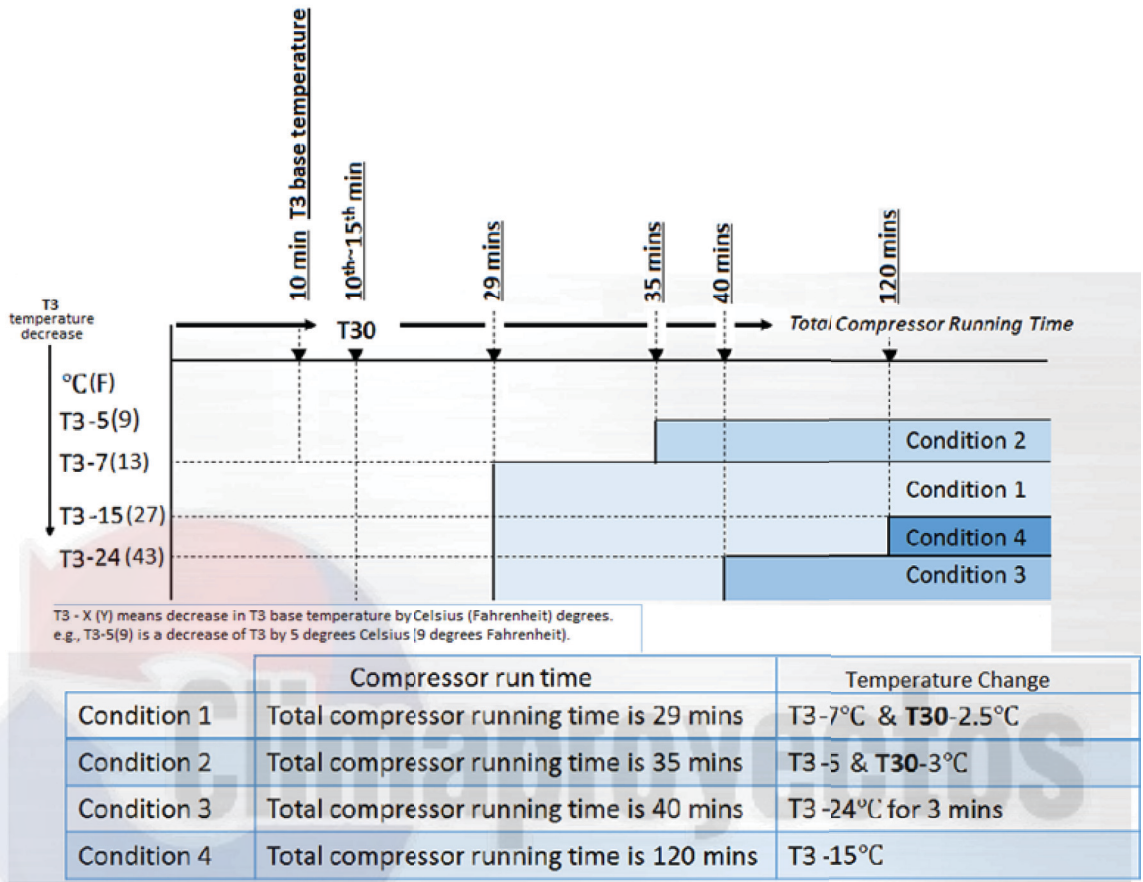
T3 base temperature

10 min

10th~15th min

29 mins

35 mins

40 mins

120 mins

T3 temperature decrease

T30

Total Compressor Running Time

°C(F)

T3-5(9)

T3-7(13)

T3-15(27)

T3-24(43)

Condition 2

Condition 1

Condition 4

Condition 3

T3 - X (Y) means decrease in T3 base temperature by Celsius (Fahrenheit) degrees.
e.g., T3-5(9) is a decrease of T3 by 5 degrees Celsius (9 degrees Fahrenheit).

| | Compressor run time | Temperature Change |
|---|---|---|
| Condition 1 | Total compressor running time is 29 mins | T3-7°C & **T30**-2.5°C |
| Condition 2 | Total compressor running time is 35 mins | T3-5 & **T30**-3°C |
| Condition 3 | Total compressor running time is 40 mins | T3 -24°C for 3 mins |
| Condition 4 | Total compressor running time is 120 mins | T3 -15°C |

Climaproyectos